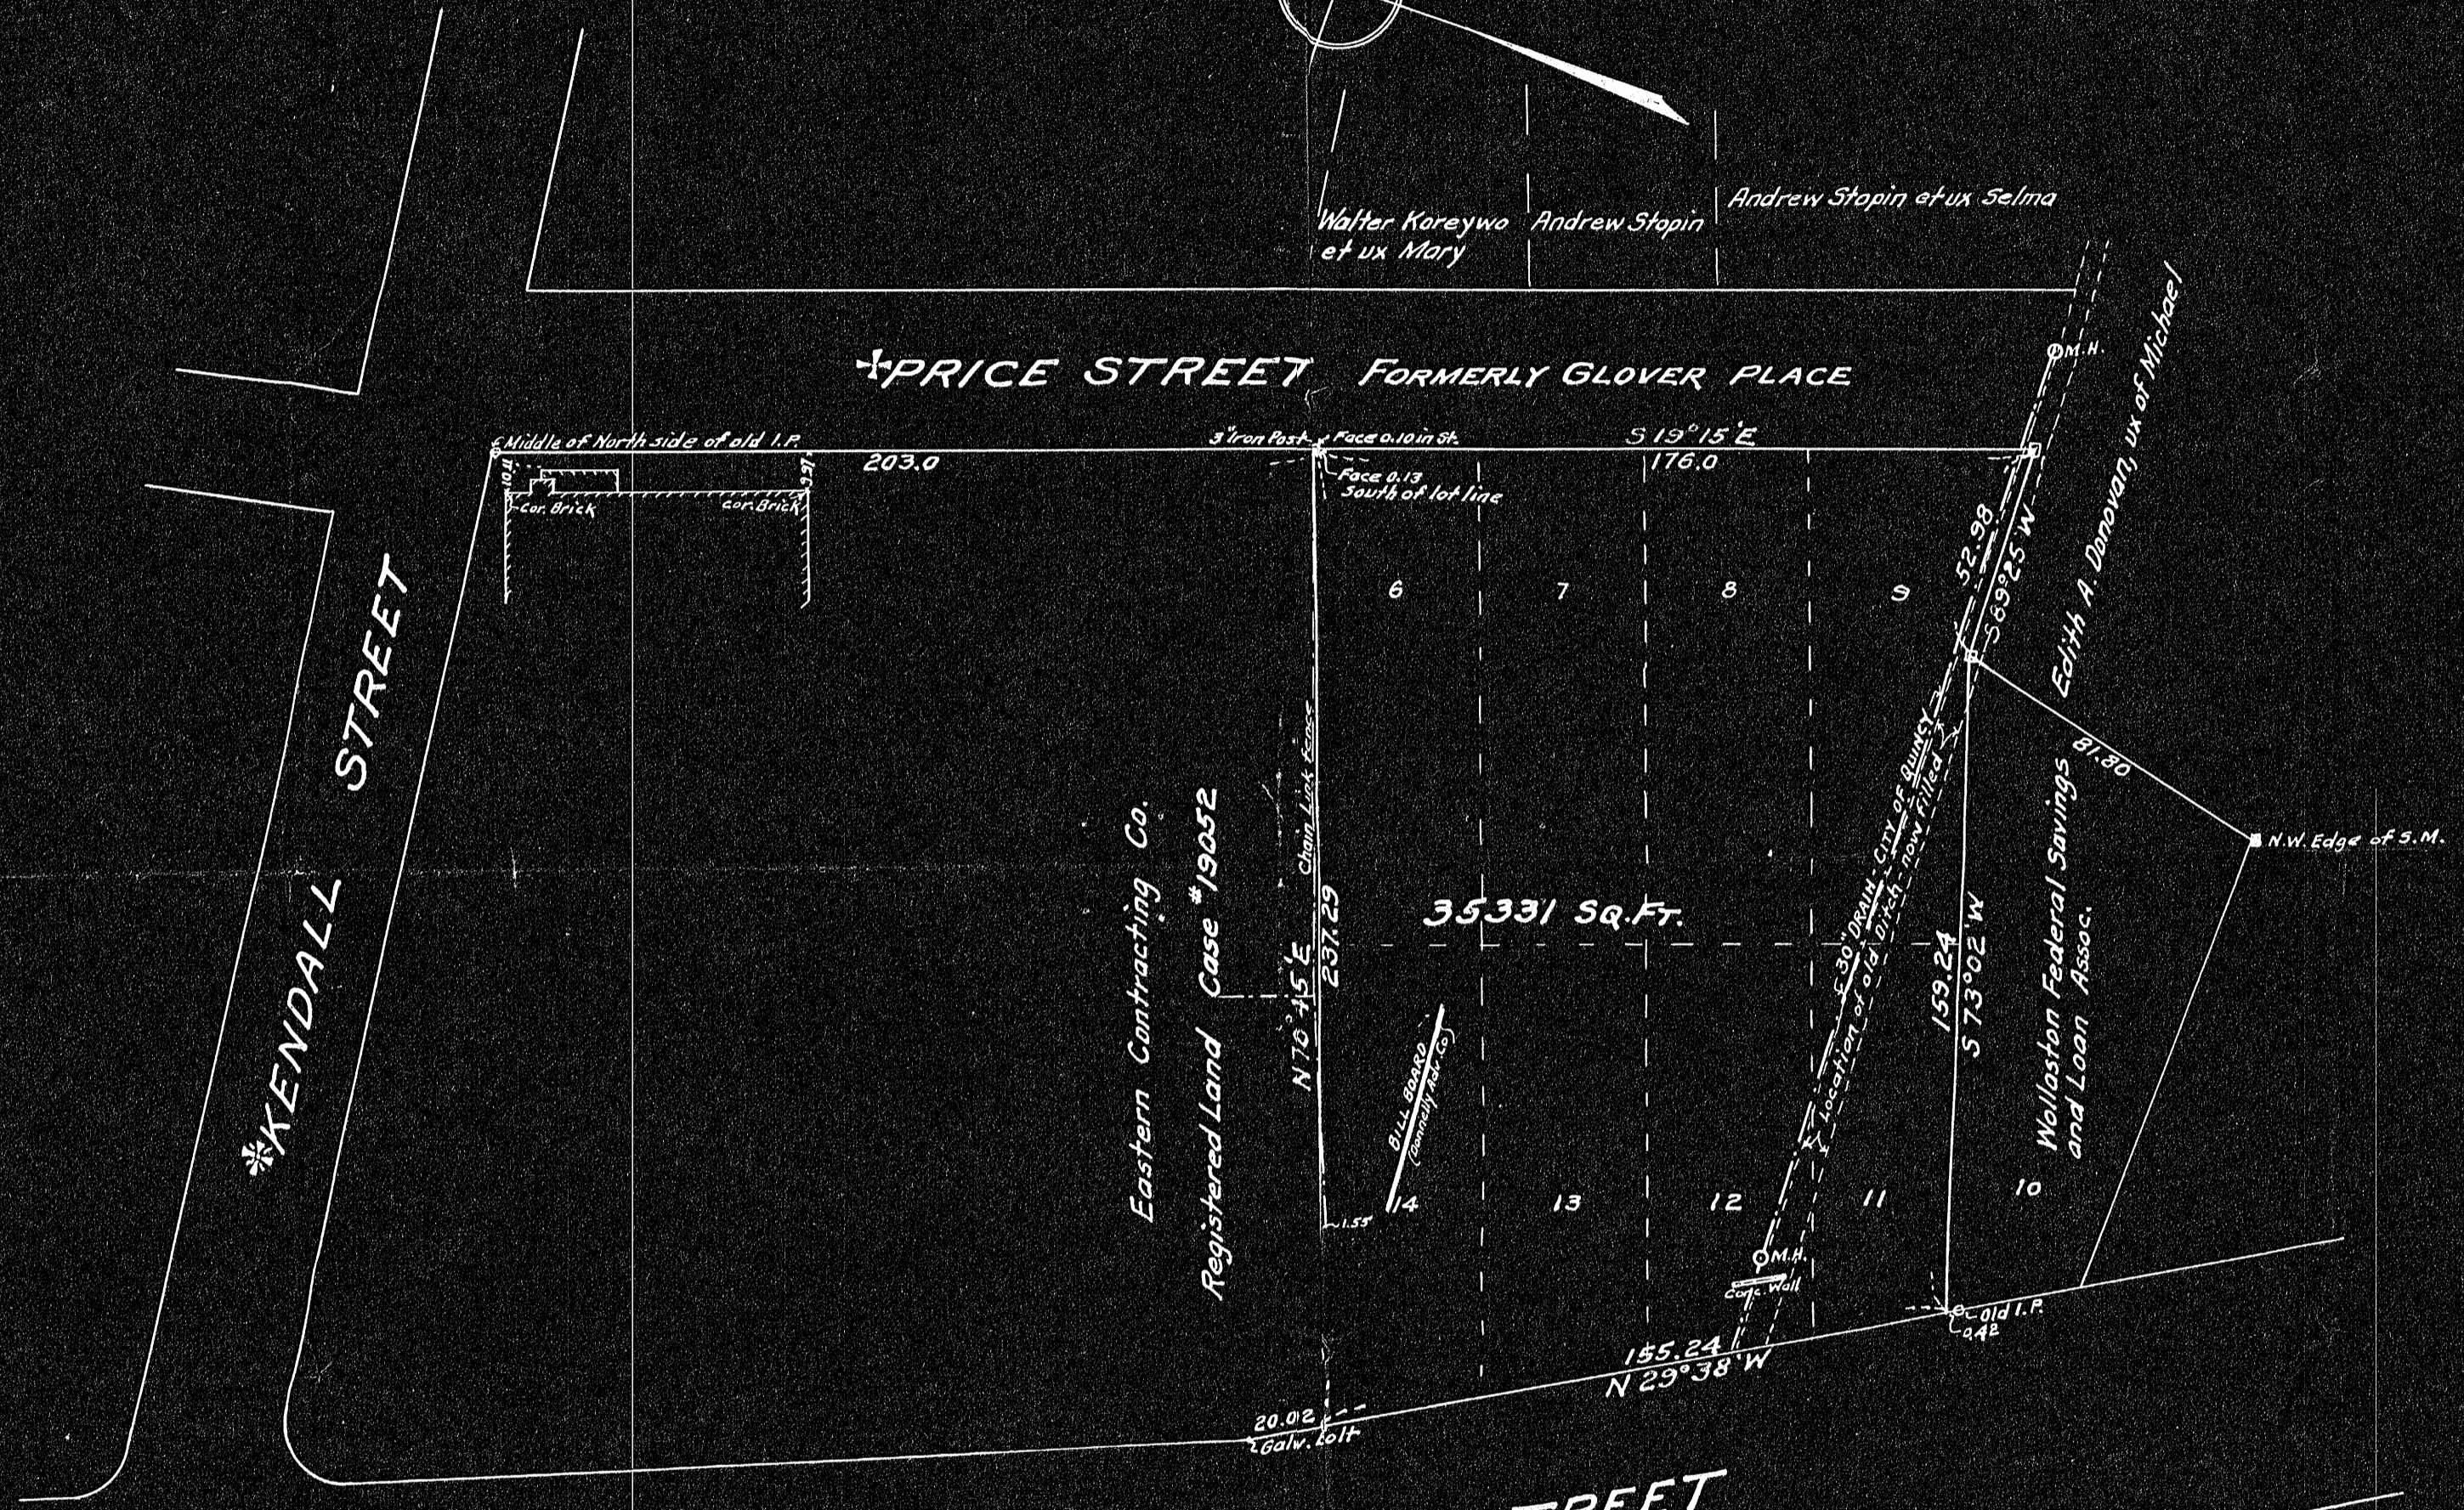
Walter Koreywo et ux Mary
Andrew Stopin
Andrew Stopin et ux Selma

PRICE STREET FORMERLY GLOVER PLACE

M.H.
Edith A. Donovan, ux of Michael

Middle of North side of old I.P.
10.11
3.51
Cor. Brick
Cor. Brick
203.0
3" Iron Post
Face 0.10 in St.
Face 0.13 South of lot line
S 19°15'E
176.0

6
7
8
9
52.98
S 89°25'W
81.80
N.W. Edge of S.M.

KENDALL STREET

Chain Link Fence
Eastern Contracting Co.
Registered Land Case #19052
N 70°45'E
237.29
35331 SQ.FT.
30" DRAIN - City of Quincy
Location of old Ditch - now filled
159.24
S 73°02'W
Wallaston Federal Savings and Loan Assoc.

BILL BOARD (Donnelly Adv. Co.)
1.55
14
13
12
11
10
M.H.
Conc. Wall
Old I.P.
0.42
155.24
N 29°38'W
20.02
Galv. Bolt

STREET